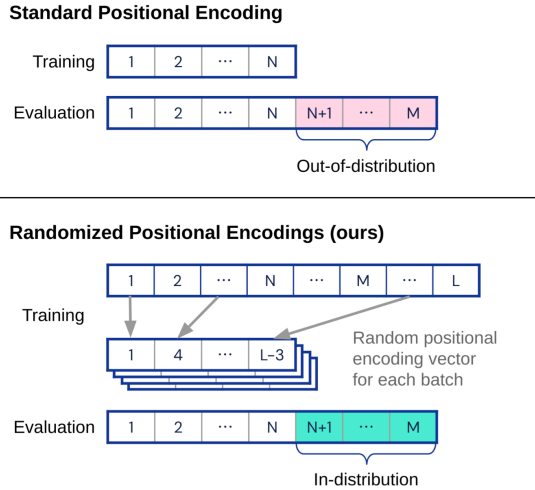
**Standard Positional Encoding**

Training

| 1 | 2 | ··· | N |
|---|---|---|---|

Evaluation

| 1 | 2 | ··· | N | N+1 | ··· | M |
|---|---|---|---|---|---|---|

Out-of-distribution

**Randomized Positional Encodings (ours)**

| 1 | 2 | ··· | N | ··· | M | ··· | L |
|---|---|---|---|---|---|---|---|

Training

| 1 | 4 | ··· | L−3 |
|---|---|---|---|

Random positional encoding vector for each batch

Evaluation

| 1 | 2 | ··· | N | N+1 | ··· | M |
|---|---|---|---|---|---|---|

In-distribution